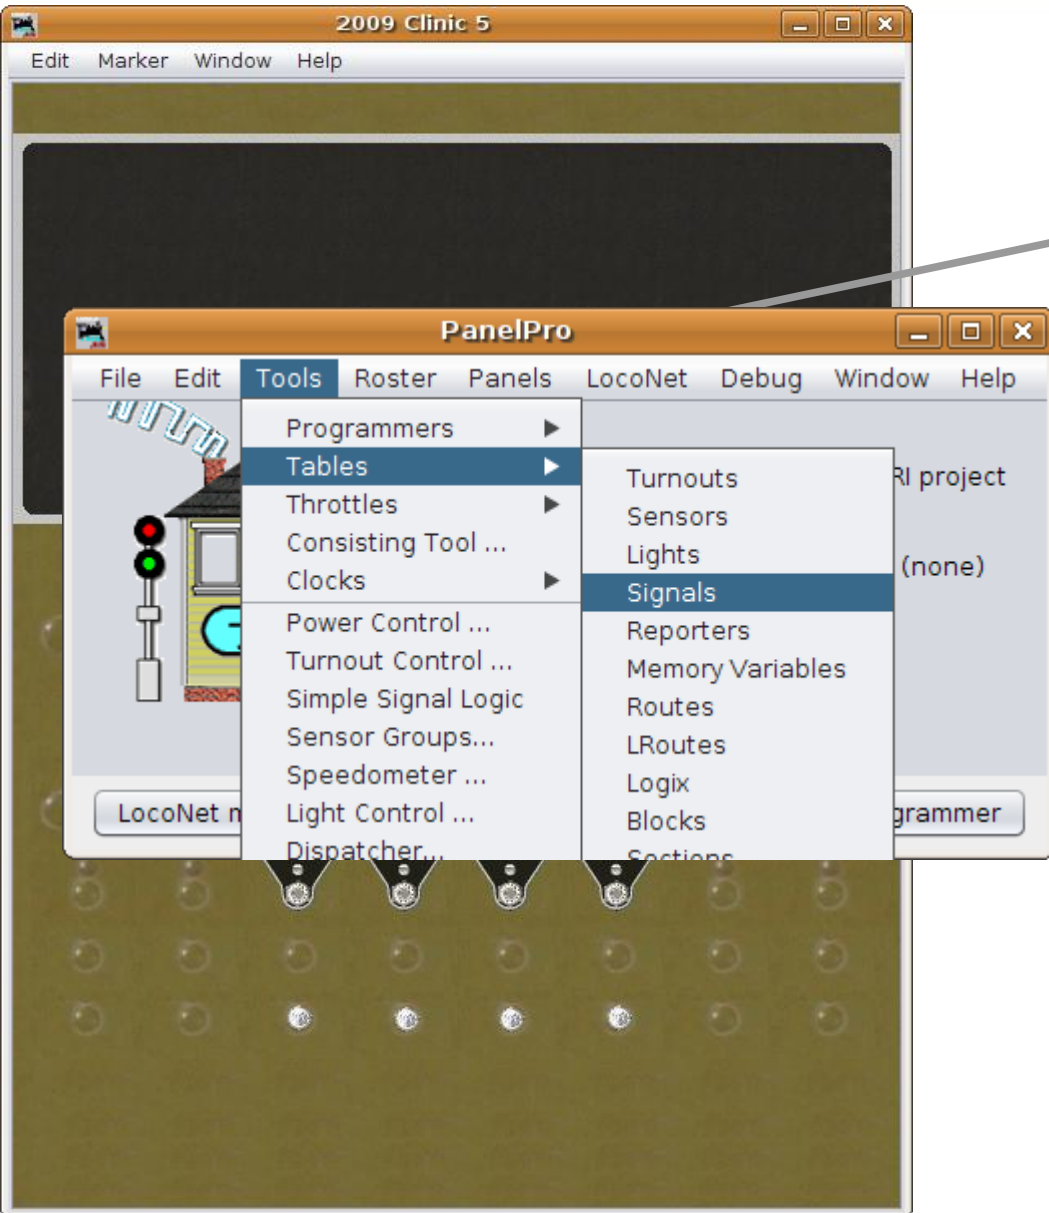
2009 Clinic 5

Edit Marker Window Help

PanelPro

File Edit Tools Roster Panels LocoNet Debug Window Help

Programmers
Tables
Throttles
Consisting Tool ...
Clocks
Power Control ...
Turnout Control ...
Simple Signal Logic
Sensor Groups...
Speedometer ...
Light Control ...
Dispatcher...

Turnouts
Sensors
Lights
Signals
Reporters
Memory Variables
Routes
LRoutes
Logix
Blocks
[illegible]

RI project

(none)

LocoNet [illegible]

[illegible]grammer